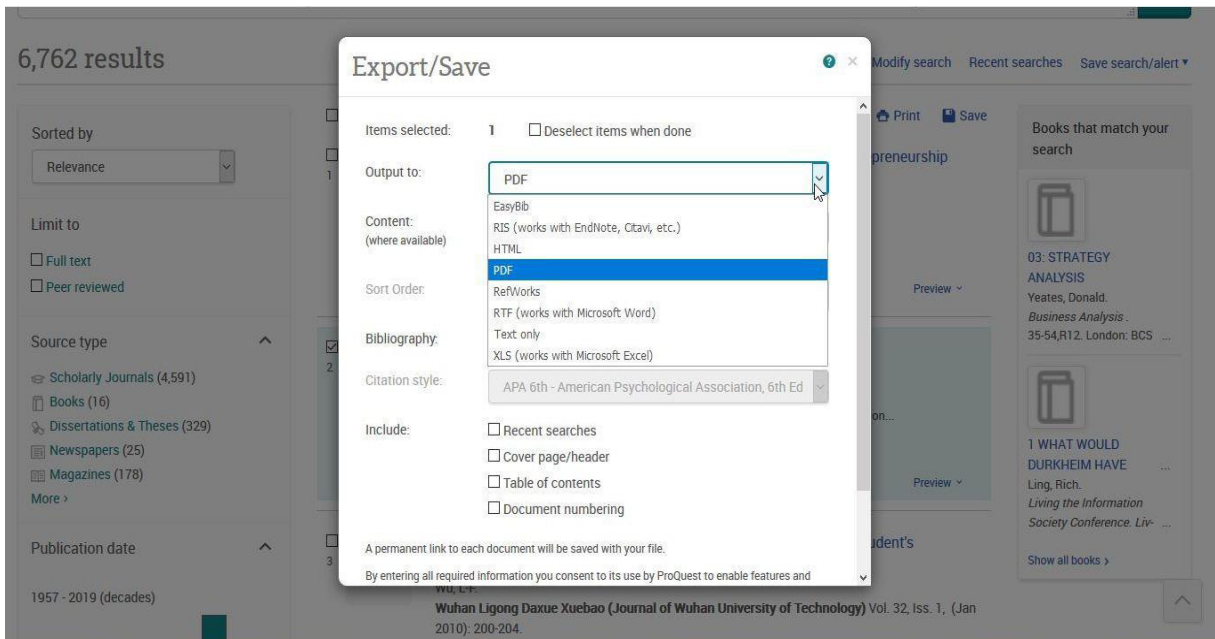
6,762 results

Sorted by

Relevance

Limit to

Full text

Peer reviewed

Source type

Scholarly Journals (4,591)

Books (16)

Dissertations & Theses (329)

Newspapers (25)

Magazines (178)

More ›

Publication date

1957 - 2019 (decades)

Export/Save

Items selected: 1 Deselect items when done

Output to: PDF

EasyBib
RIS (works with EndNote, Citavi, etc.)
HTML
PDF
RefWorks
RTF (works with Microsoft Word)
Text only
XLS (works with Microsoft Excel)

Content: (where available)

Sort Order:

Bibliography:

Citation style: APA 6th - American Psychological Association, 6th Ed

Include:
Recent searches
Cover page/header
Table of contents
Document numbering

A permanent link to each document will be saved with your file.

By entering all required information you consent to its use by ProQuest to enable features and

Modify search Recent searches Save search/alert

Print Save

preneurship

Preview

on...

Preview

dent's

Wu, L-F

Wuhan Ligong Daxue Xuebao (Journal of Wuhan University of Technology) Vol. 32, Iss. 1, (Jan 2010): 200-204.

Books that match your search

03: STRATEGY ANALYSIS
Yeates, Donald.
Business Analysis .
35-54,R12. London: BCS ...

1 WHAT WOULD DURKHEIM HAVE ...
Ling, Rich.
Living the Information Society Conference. Liv- ...

Show all books ›